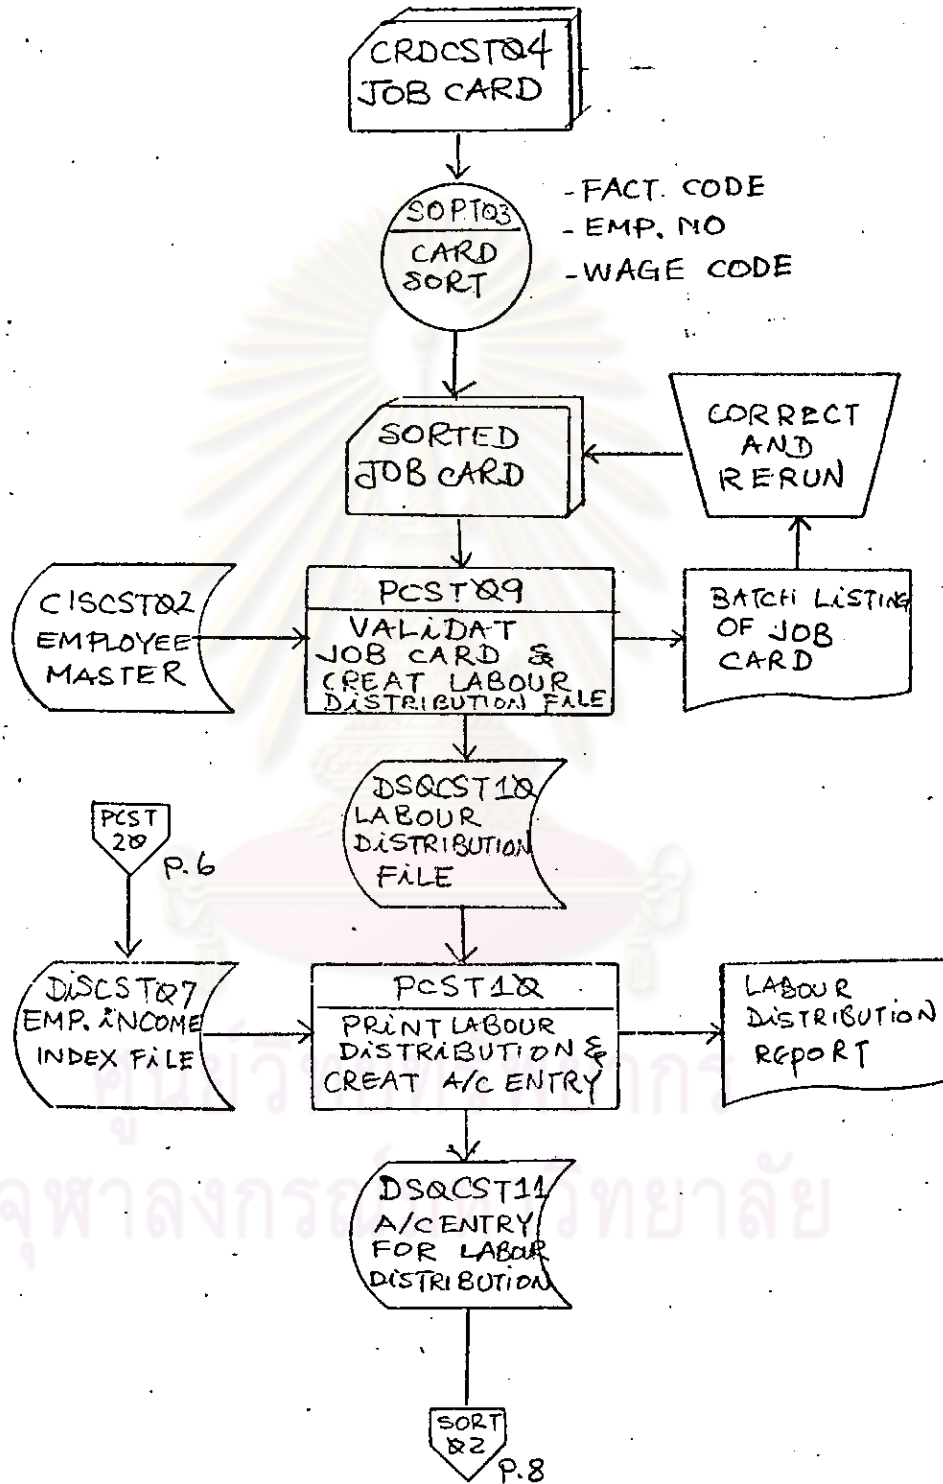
CRDCST04
JOB CARD

SOPT03
CARD SORT

- FACT. CODE
- EMP. NO
- WAGE CODE

SORTED JOB CARD

CORRECT AND RERUN

CISCST02
EMPLOYEE MASTER

PCST09
VALIDAT JOB CARD & CREAT LABOUR DISTRIBUTION FILE

BATCH LISTING OF JOB CARD

DSQCST10
LABOUR DISTRIBUTION FILE

PCST 20
P.6

DISCST07
EMP. INCOME INDEX FILE

PCST10
PRINT LABOUR DISTRIBUTION & CREAT A/C ENTRY

LABOUR DISTRIBUTION REPORT

DSQCST11
A/C ENTRY FOR LABOUR DISTRIBUTION

SORT 02
P.8

ศูนย์วิทยทรัพยากร
จุฬาลงกรณ์มหาวิทยาลัย